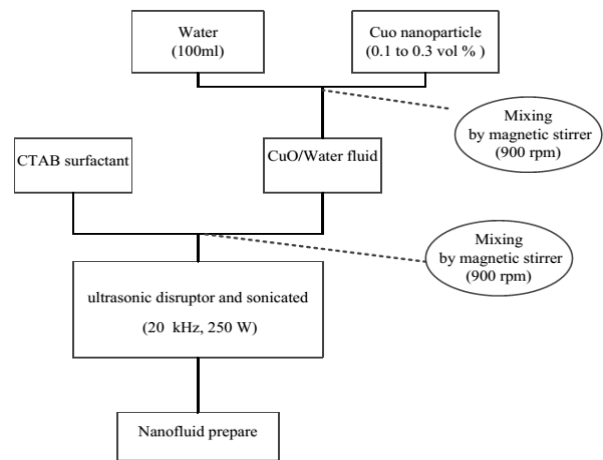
Water
(100ml)

Cuo nanoparticle
(0.1 to 0.3 vol % )

Mixing
by magnetic stirrer
(900 rpm)

CTAB surfactant

CuO/Water fluid

Mixing
by magnetic stirrer
(900 rpm)

ultrasonic disruptor and sonicated
(20 kHz, 250 W)

Nanofluid prepare